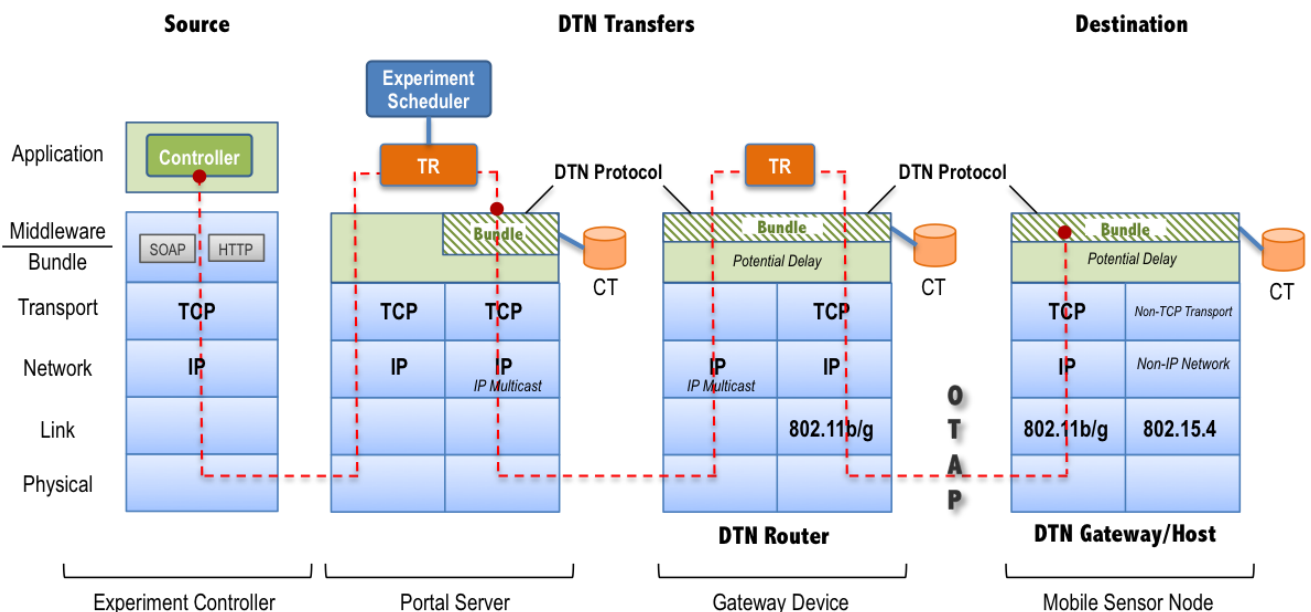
Source

DTN Transfers

Destination

Experiment Scheduler

Application

Controller

TR

DTN Protocol

TR

DTN Protocol

Middleware
Bundle

SOAP

HTTP

Bundle

CT

Bundle

Potential Delay

CT

Bundle

Potential Delay

CT

Transport

TCP

TCP

TCP

TCP

TCP

Non-TCP Transport

Network

IP

IP

IP
IP Multicast

IP
IP Multicast

IP

IP

Non-IP Network

Link

802.11b/g

O
T
A
P

802.11b/g

802.15.4

Physical

DTN Router

DTN Gateway/Host

Experiment Controller

Portal Server

Gateway Device

Mobile Sensor Node